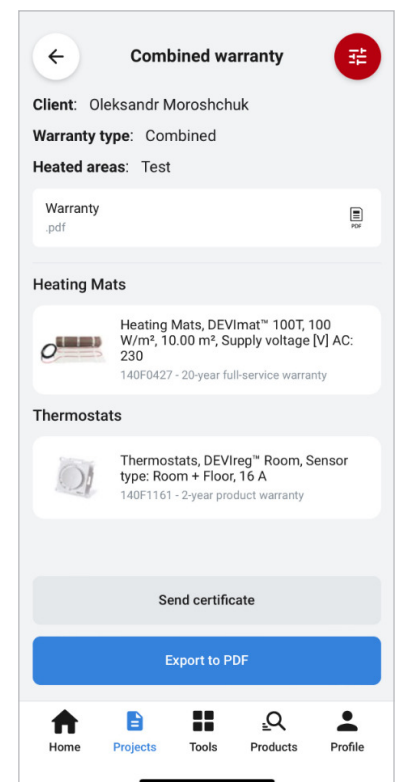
Combined warranty

Client: Oleksandr Moroshchuk

Warranty type: Combined

Heated areas: Test

Warranty
.pdf

PDF

Heating Mats

Heating Mats, DEVImat™ 100T, 100 W/m², 10.00 m², Supply voltage [V] AC: 230
140F0427 - 20-year full-service warranty

Thermostats

Thermostats, DEVIreg™ Room, Sensor type: Room + Floor, 16 A
140F1161 - 2-year product warranty

Send certificate

Export to PDF

Home Projects Tools Products Profile